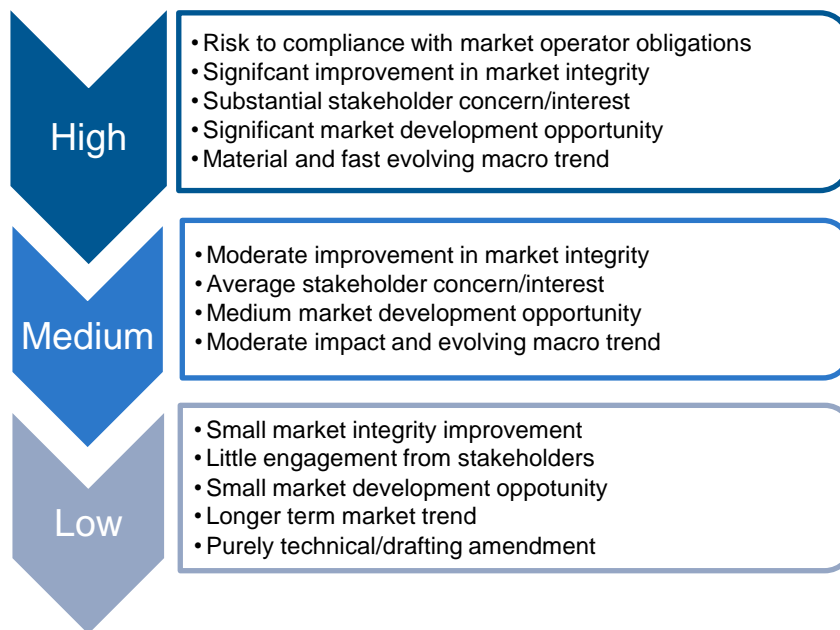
High

• Risk to compliance with market operator obligations
• Signifcant improvement in market integrity
• Substantial stakeholder concern/interest
• Significant market development opportunity
• Material and fast evolving macro trend

Medium

• Moderate improvement in market integrity
• Average stakeholder concern/interest
• Medium market development opportunity
• Moderate impact and evolving macro trend

Low

• Small market integrity improvement
• Little engagement from stakeholders
• Small market development oppotunity
• Longer term market trend
• Purely technical/drafting amendment